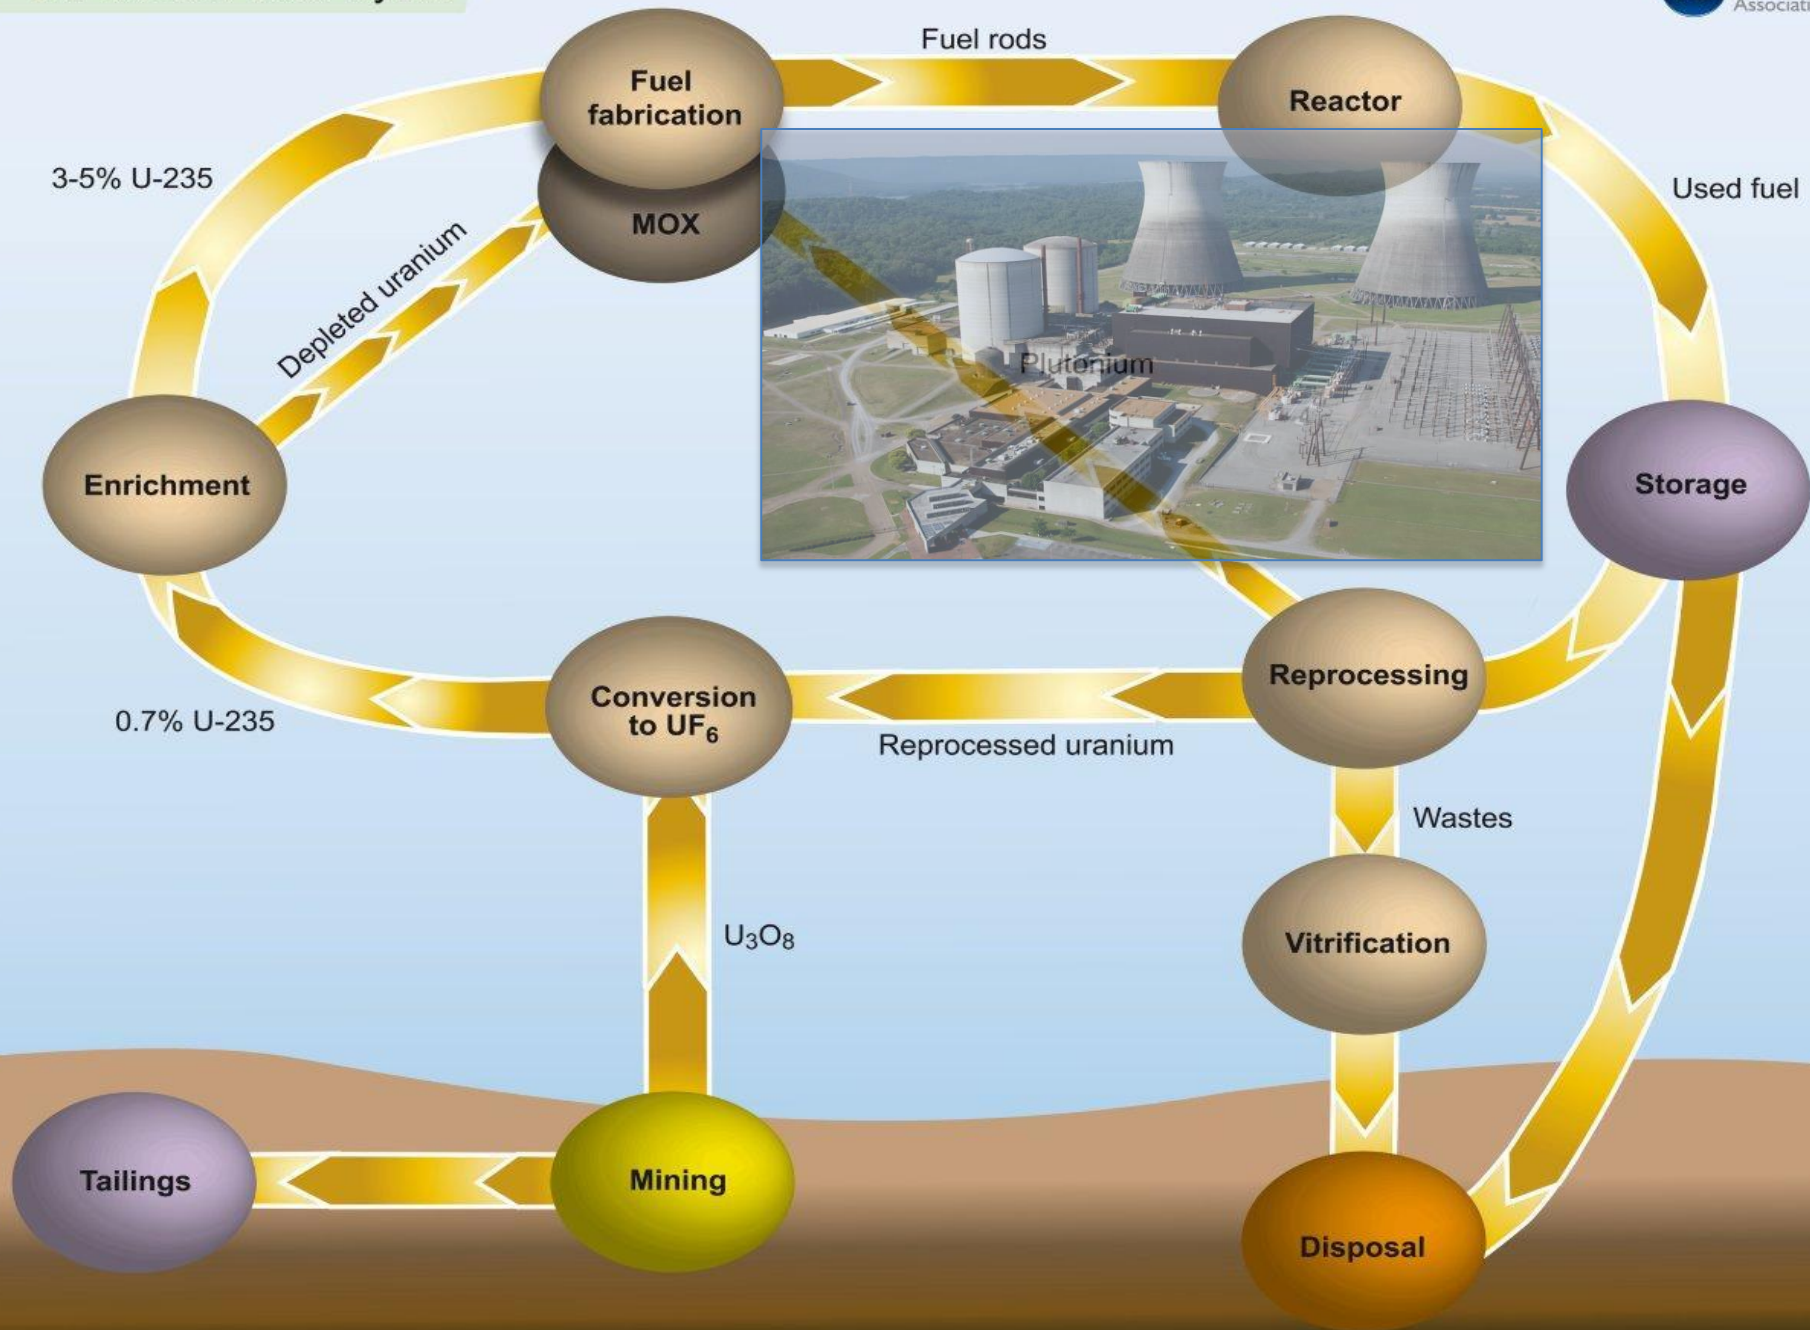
Associati

Fuel fabrication

Fuel rods

Reactor

3-5% U-235

MOX

Used fuel

Depleted uranium

Plutonium

Enrichment

Storage

Conversion to $UF_6$

Reprocessing

0.7% U-235

Reprocessed uranium

Wastes

$U_3O_8$

Vitrification

Tailings

Mining

Disposal